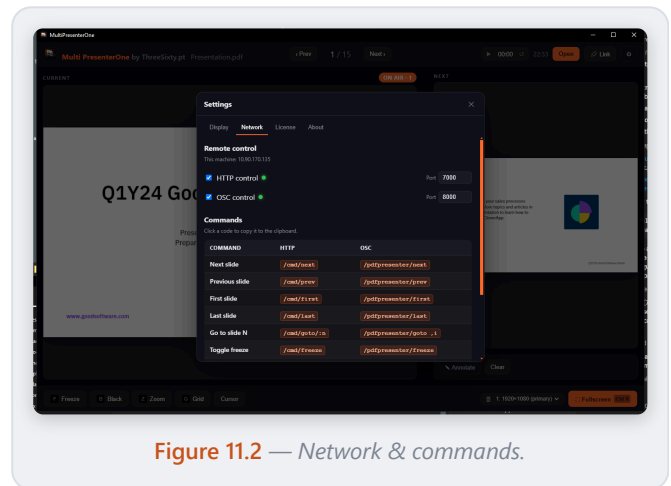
MultiPresenterOne

Multi PresenterOne by ThreeSixty.pt Presentation.pdf

‹ Prev 1 / 15 Next ›

0000 10:51 Open Link

CURRENT

ON AIR · 1

NEXT

Q1Y24 Goo

Prese
Prepar

www.goodsoftware.com

Settings

Display Network License About

Remote control

This machine: 10.90.170.125

HTTP control

Port 7000

OSC control

Port 8000

Commands

Click a code to copy it to the clipboard.

| COMMAND | HTTP | OSC |
|---|---|---|
| Next slide | /cmd/next | /pdfpresenter/next |
| Previous slide | /cmd/prev | /pdfpresenter/prev |
| First slide | /cmd/first | /pdfpresenter/first |
| Last slide | /cmd/last | /pdfpresenter/last |
| Go to slide N | /cmd/goto/:n | /pdfpresenter/goto ,i |
| Toggle freeze | /cmd/freeze | /pdfpresenter/freeze |

Annotate Clear

Freeze Black Zoom Grid Cursor

1: 1920×1080 (primary)

Fullscreen

Figure 11.2 — Network & commands.